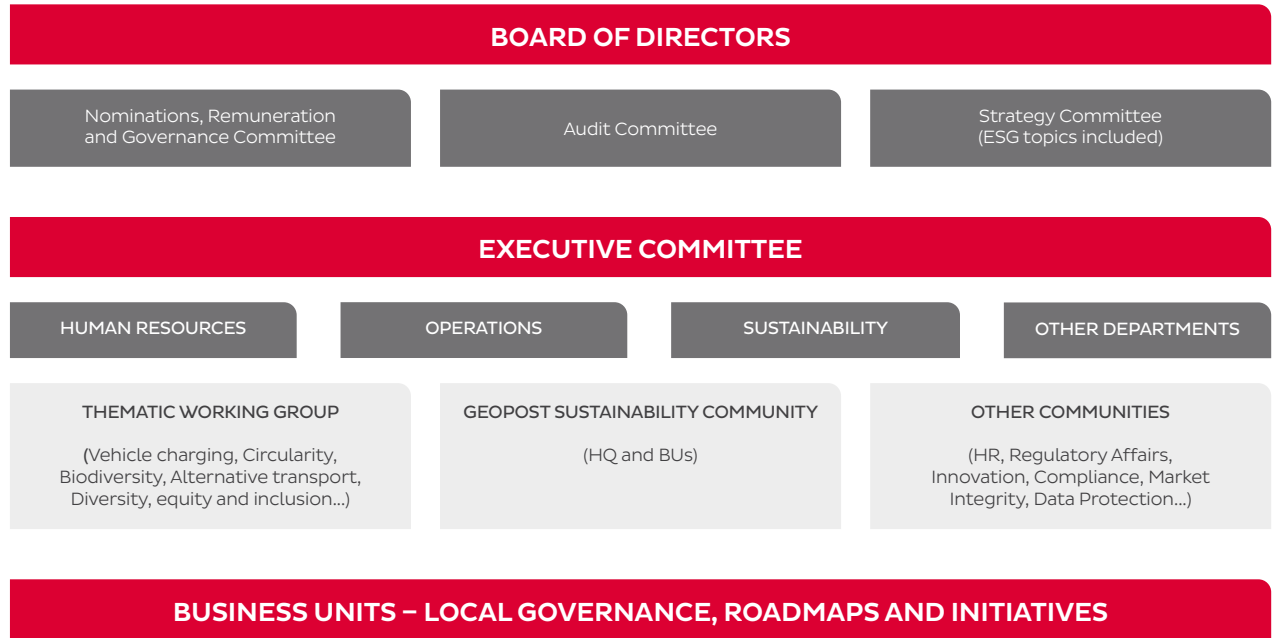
BOARD OF DIRECTORS

Nominations, Remuneration and Governance Committee

Audit Committee

Strategy Committee (ESG topics included)

EXECUTIVE COMMITTEE

HUMAN RESOURCES

OPERATIONS

SUSTAINABILITY

OTHER DEPARTMENTS

THEMATIC WORKING GROUP

(Vehicle charging, Circularity, Biodiversity, Alternative transport, Diversity, equity and inclusion...)

GEOPOST SUSTAINABILITY COMMUNITY

(HQ and BUs)

OTHER COMMUNITIES

(HR, Regulatory Affairs, Innovation, Compliance, Market Integrity, Data Protection...)

BUSINESS UNITS – LOCAL GOVERNANCE, ROADMAPS AND INITIATIVES